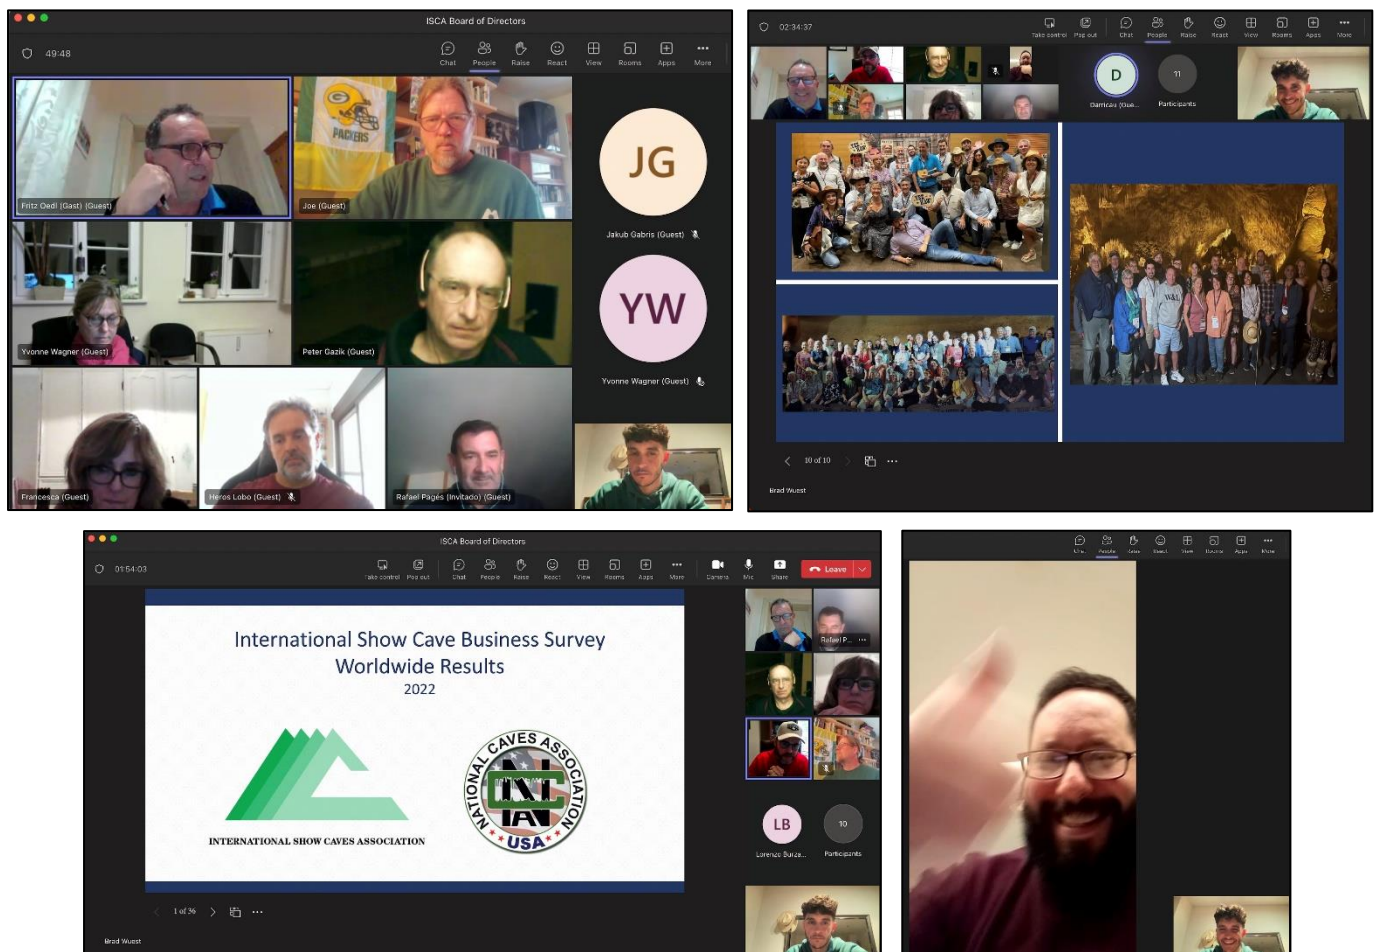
ISCA Board of Directors

49:48

Chat People Raise React View Rooms Apps More

Fritz Oedl (Gast) (Guest)

PACKERS

Joe (Guest)

JG

Jakub Gabris (Guest)

Yvonne Wagner (Guest)

Peter Gazik (Guest)

YW

Yvonne Wagner (Guest)

Francesca (Guest)

Heros Lobo (Guest)

Rafael Pages (Invitado) (Guest)

02:34:37

Take control Pop out Chat People Raise React View Rooms Apps More

D

Darricas (Gue...

11

Participants

10 of 10

Brad Wuest

ISCA Board of Directors

01:54:03

Take control Pop out Chat People Raise React View Rooms Apps More Camera Mic Share Leave

International Show Cave Business Survey
Worldwide Results
2022

INTERNATIONAL SHOW CAVES ASSOCIATION

NATIONAL CAVES ASSOCIATION
NCA
USA

1 of 36

Brad Wuest

Rafael P...

LB

Lorenzo Burze...

10

Participants